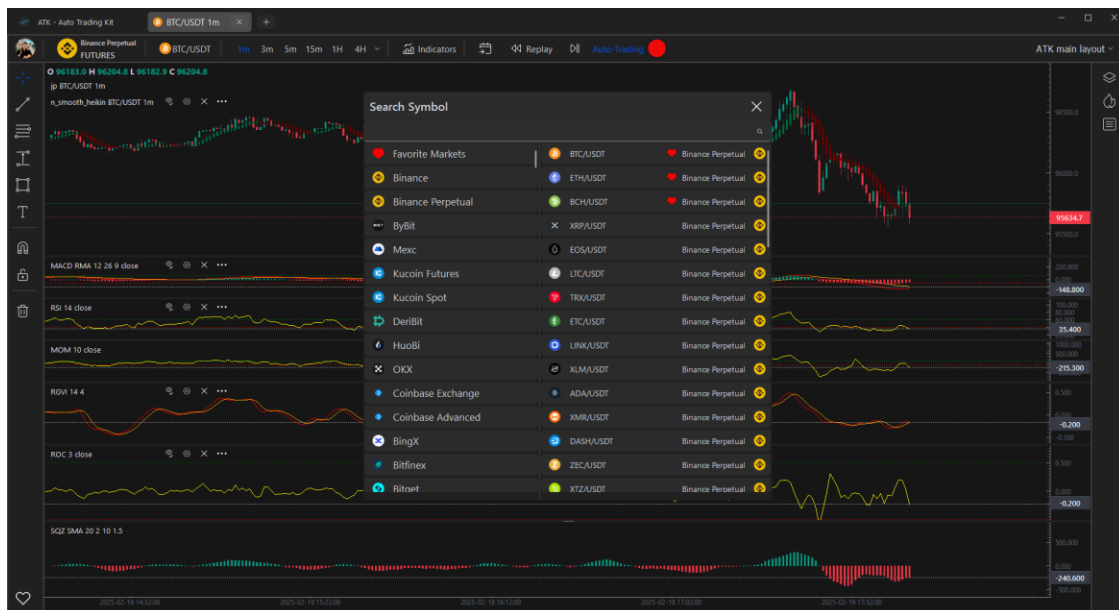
ATK - Auto Trading Kit
BTC/USDT 1m
+
Binance Perpetual FUTURES
BTC/USDT
1m 3m 5m 15m 1H 4H
Indicators
Replay
Auto-Trading
ATK main layout

O 96183.0 H 96204.8 L 96182.9 C 96204.8
jp BTC/USDT 1m
n_smooth_heikin BTC/USDT 1m

Search Symbol

| | |
|---|---|
| Favorite Markets | BTC/USDT Binance Perpetual |
| Binance | ETH/USDT Binance Perpetual |
| Binance Perpetual | BCH/USDT Binance Perpetual |
| ByBit | XRP/USDT Binance Perpetual |
| Mexc | EOS/USDT Binance Perpetual |
| Kucoin Futures | LTC/USDT Binance Perpetual |
| Kucoin Spot | TRX/USDT Binance Perpetual |
| DeriBit | ETC/USDT Binance Perpetual |
| HuoBi | LINK/USDT Binance Perpetual |
| OKX | XLM/USDT Binance Perpetual |
| Coinbase Exchange | ADA/USDT Binance Perpetual |
| Coinbase Advanced | XMR/USDT Binance Perpetual |
| BingX | DASH/USDT Binance Perpetual |
| Bitfinex | ZEC/USDT Binance Perpetual |
| Bitget | XTZ/USDT Binance Perpetual |

96500.0
96000.0
95634.7
95500.0
MACD RMA 12 26 9 close
200.000
-148.800
RSI 14 close
100.000
80.000
60.000
35.400
MOM 10 close
1000.000
500.000
-215.300
RGVI 14 4
0.500
0.000
-0.200
-0.500
ROC 3 close
0.500
0.000
-0.200
SQZ SMA 20 2 10 1.5
500.000
0.000
-240.600
-500.000
2025-02-19 14:32:00
2025-02-19 15:22:00
2025-02-19 16:12:00
2025-02-19 17:02:00
2025-02-19 17:52:00